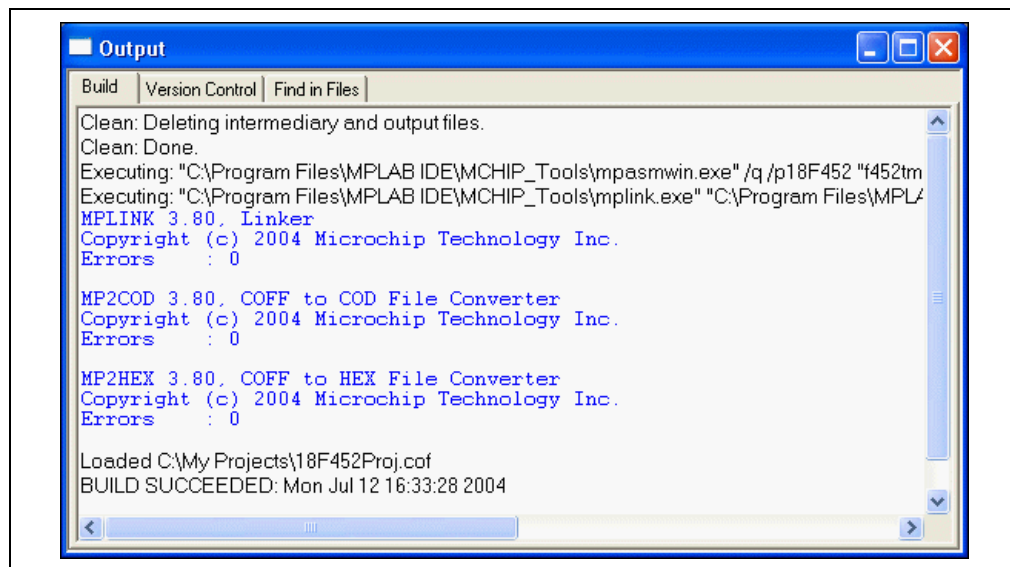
Output

Build | Version Control | Find in Files

Clean: Deleting intermediary and output files.
Clean: Done.
Executing: "C:\Program Files\MPLAB IDE\MCHIP_Tools\mpasmwin.exe" /q /p18F452 "f452tm
Executing: "C:\Program Files\MPLAB IDE\MCHIP_Tools\mplink.exe" "C:\Program Files\MPLA
MPLINK 3.80, Linker
Copyright (c) 2004 Microchip Technology Inc.
Errors : 0

MP2COD 3.80, COFF to COD File Converter
Copyright (c) 2004 Microchip Technology Inc.
Errors : 0

MP2HEX 3.80, COFF to HEX File Converter
Copyright (c) 2004 Microchip Technology Inc.
Errors : 0

Loaded C:\My Projects\18F452Proj.cof
BUILD SUCCEEDED: Mon Jul 12 16:33:28 2004